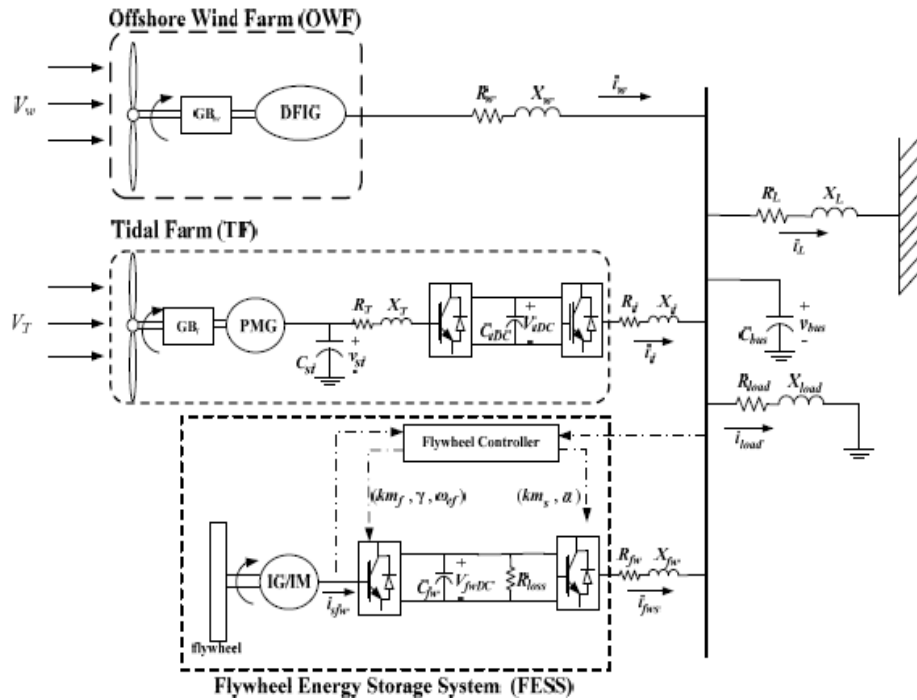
Offshore Wind Farm (OWF)

$V_w$

GB$_w$

DFIG

$R_w$ $X_w$

$i_w$

$R_L$ $X_L$

$i_L$

Tidal Farm (TF)

$V_T$

GB$_t$

PMG

$C_{st}$ $v_{st}$

$R_T$ $X_T$

$C_{tDC}$ $V_{tDC}$

$R_t$ $X_t$

$i_t$

$C_{bus}$ $v_{bus}$

$R_{load}$ $X_{load}$

$i_{load}$

Flywheel Controller

$(km_f, \gamma, \omega_{rf})$

$(km_s, \alpha)$

IG/IM

$i_{sfw}$

$C_{fw}$ $V_{fwDC}$

$R_{loss}$

$R_{fw}$ $X_{fw}$

$i_{fws}$

flywheel

Flywheel Energy Storage System (FESS)